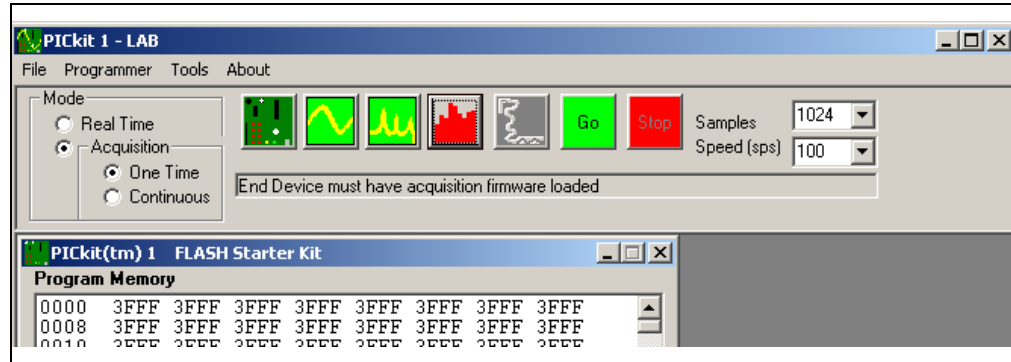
PICkit 1 - LAB

File Programmer Tools About

Mode
Real Time
Acquisition
One Time
Continuous

Go Stop

Samples 1024
Speed (sps) 100

End Device must have acquisition firmware loaded

PICkit(tm) 1 FLASH Starter Kit

Program Memory

0000 3FFF 3FFF 3FFF 3FFF 3FFF 3FFF 3FFF 3FFF
0008 3FFF 3FFF 3FFF 3FFF 3FFF 3FFF 3FFF 3FFF
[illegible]